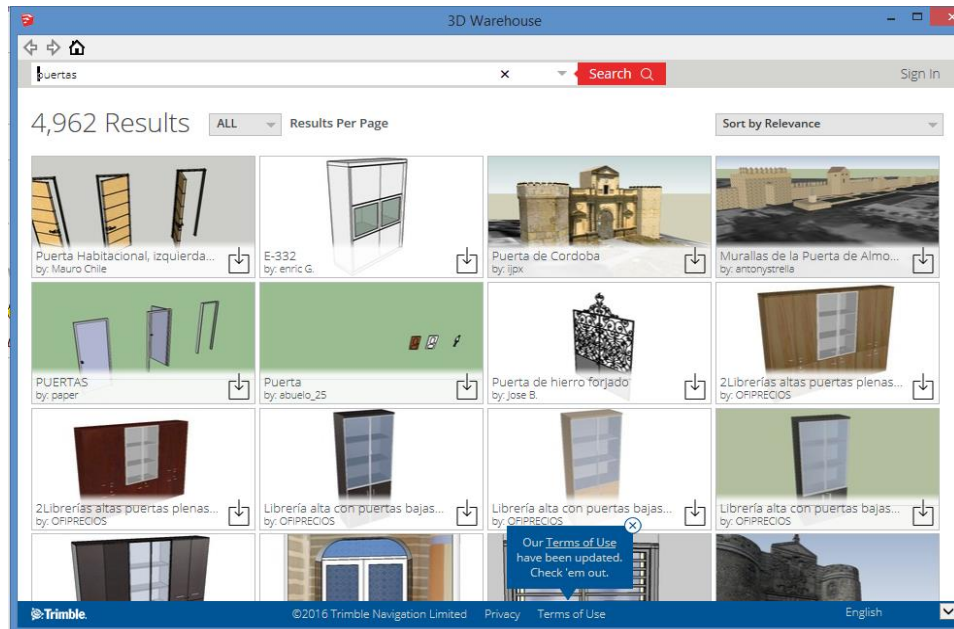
3D Warehouse

puertas

×

Search

Sign In

4,962 Results

ALL

Results Per Page

Sort by Relevance

Puerta Habitacional, izquierda...
by: Mauro Chile

E-332
by: enric G.

Puerta de Cordoba
by: ljpx

Murallas de la Puerta de Almo...
by: antonystrella

PUERTAS
by: paper

Puerta
by: abuelo_25

Puerta de hierro forjado
by: Jose B.

2Librerías altas puertas plenas...
by: OFIPRECIOS

2Librerías altas puertas plenas...
by: OFIPRECIOS

Librería alta con puertas bajas...
by: OFIPRECIOS

Librería alta con puertas bajas...
by: OFIPRECIOS

Librería alta con puertas bajas...
by: OFIPRECIOS

Our Terms of Use have been updated. Check 'em out.

Trimble.

©2016 Trimble Navigation Limited

Privacy

Terms of Use

English